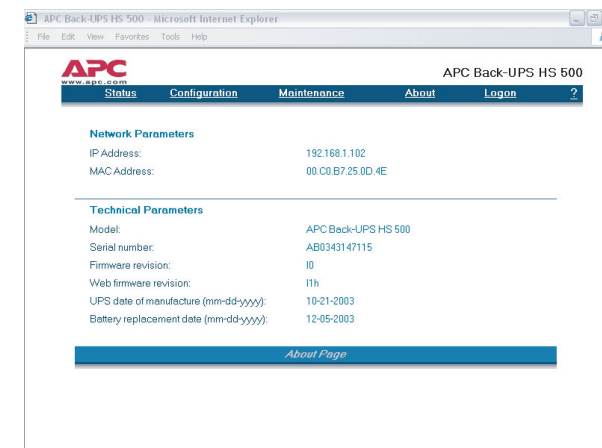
APC Back-UPS HS 500 - Microsoft Internet Explorer

File Edit View Favorites Tools Help

APC
www.apc.com

APC Back-UPS HS 500

Status Configuration Maintenance About Logon ?

Network Parameters

| IP Address: | 192.168.1.102 |
|---|---|
| MAC Address: | 00.C0.B7.25.0D.4E |

Technical Parameters

| Model: | APC Back-UPS HS 500 |
|---|---|
| Serial number: | AB0343147115 |
| Firmware revision: | I0 |
| Web firmware revision: | I1h |
| UPS date of manufacture (mm-dd-yyyy): | 10-21-2003 |
| Battery replacement date (mm-dd-yyyy): | 12-05-2003 |

About Page